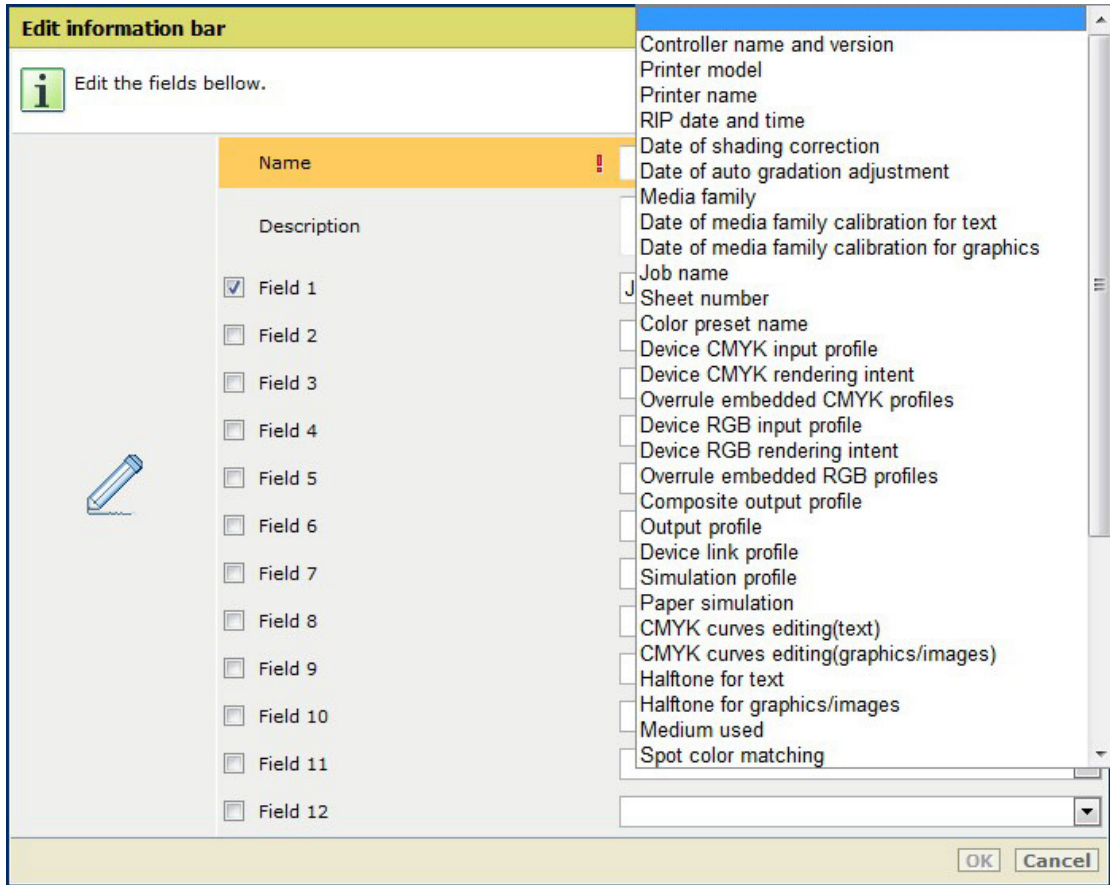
Edit information bar

Edit the fields bellow.

Name !

Description

Field 1 J

Field 2

Field 3

Field 4

Field 5

Field 6

Field 7

Field 8

Field 9

Field 10

Field 11

Field 12

Controller name and version
Printer model
Printer name
RIP date and time
Date of shading correction
Date of auto gradation adjustment
Media family
Date of media family calibration for text
Date of media family calibration for graphics
Job name
Sheet number
Color preset name
Device CMYK input profile
Device CMYK rendering intent
Overrule embedded CMYK profiles
Device RGB input profile
Device RGB rendering intent
Overrule embedded RGB profiles
Composite output profile
Output profile
Device link profile
Simulation profile
Paper simulation
CMYK curves editing(text)
CMYK curves editing(graphics/images)
Halftone for text
Halftone for graphics/images
Medium used
Spot color matching

OK Cancel